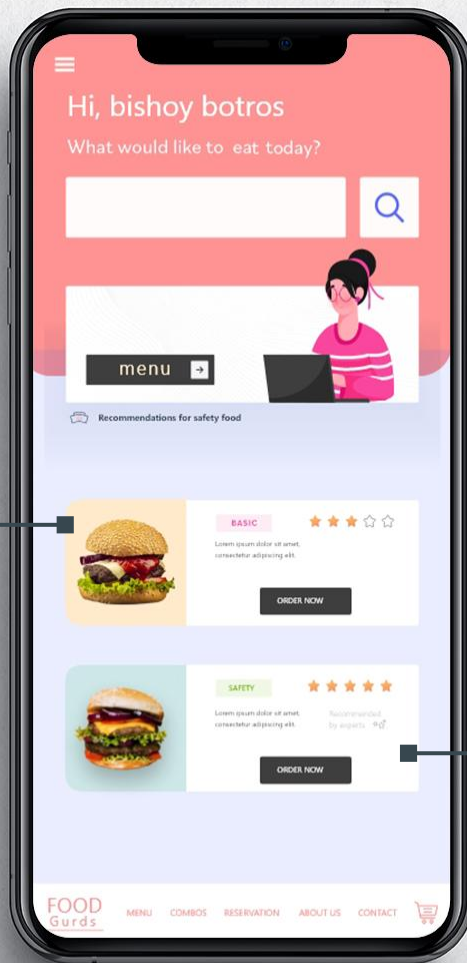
Hi, bishoy botros
What would like to eat today?

menu

Recommendations for safety food

BASIC
Lorem ipsum dolor sit amet, consectetur adipiscing elit.
ORDER NOW

SAFETY
Lorem ipsum dolor sit amet, consectetur adipiscing elit.
Recommended by experts
ORDER NOW

FOOD Gurds
MENU COMBOS RESERVATION ABOUT US CONTACT